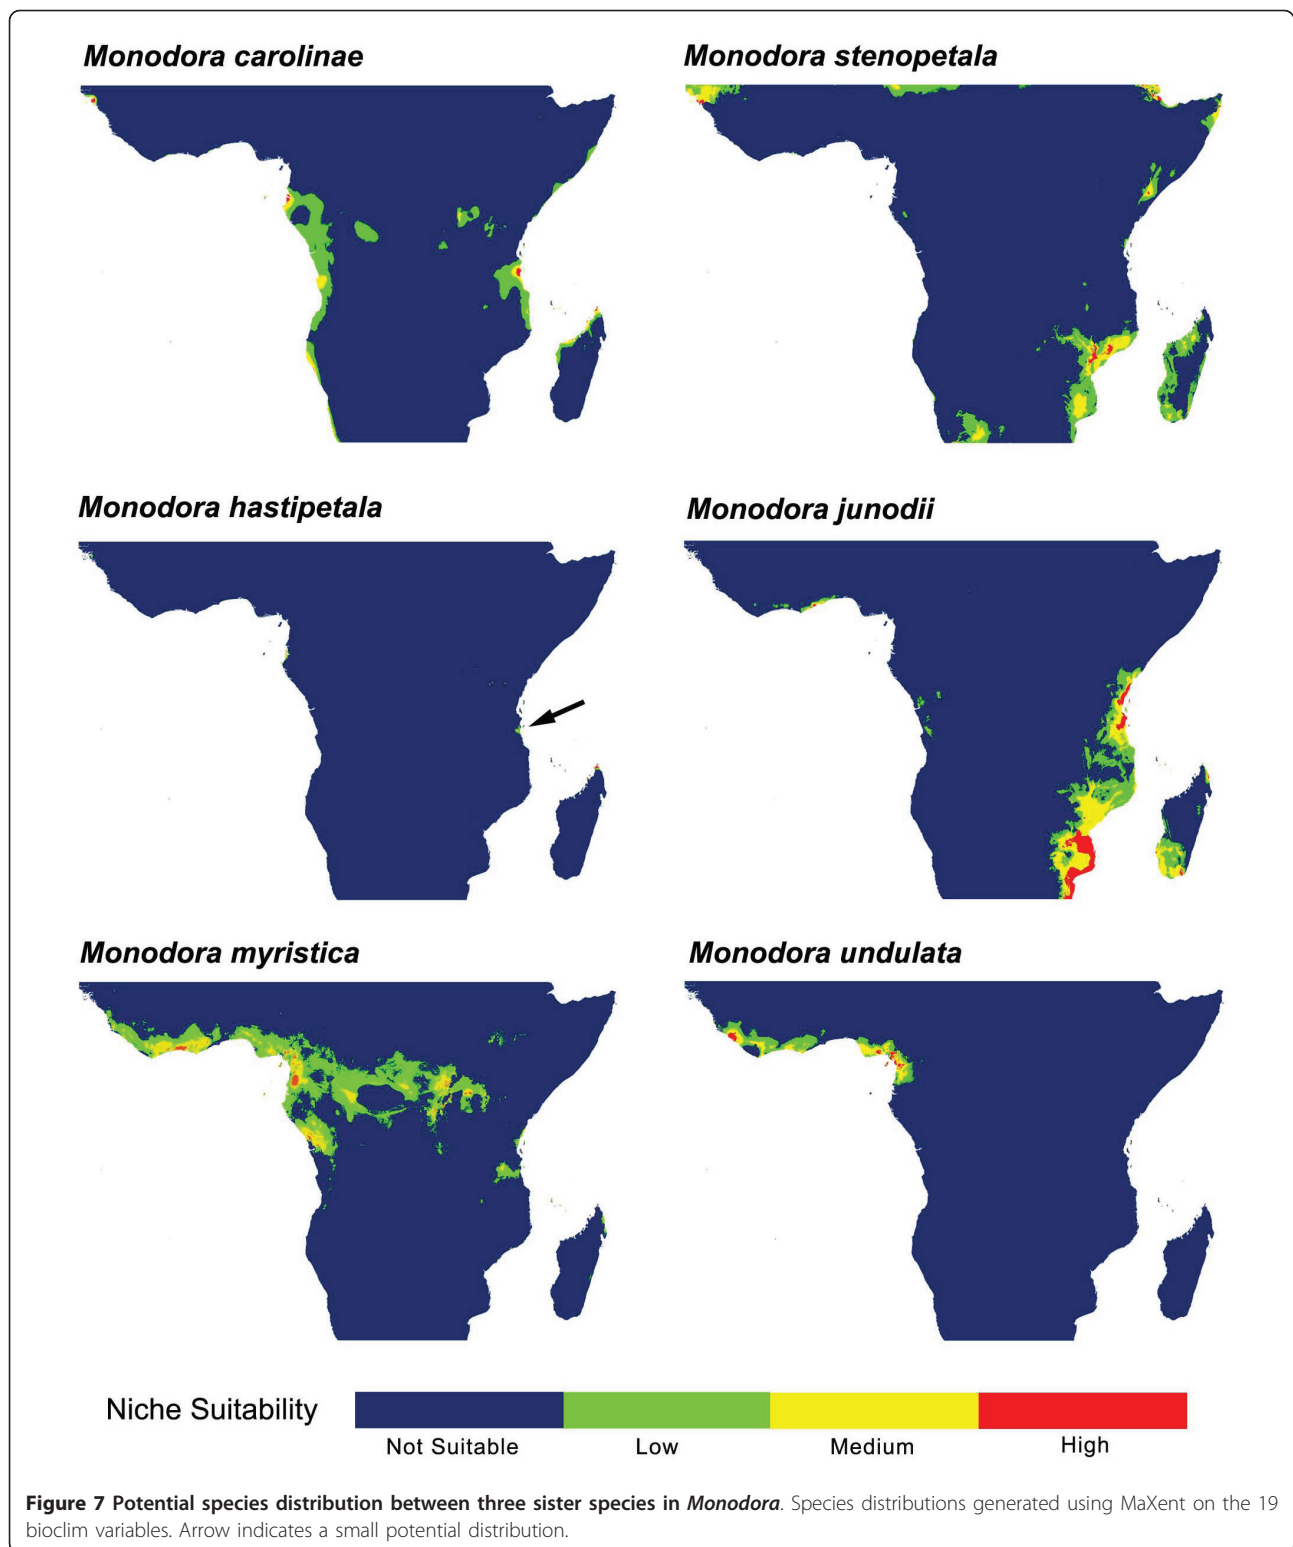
Monodora carolinae

Monodora stenopetala

Monodora hastipetala

Monodora junodii

Monodora myristica

Monodora undulata

Niche Suitability

Not Suitable

Low

Medium

High

**Figure 7 Potential species distribution between three sister species in *Monodora***. Species distributions generated using MaXent on the 19 bioclim variables. Arrow indicates a small potential distribution.